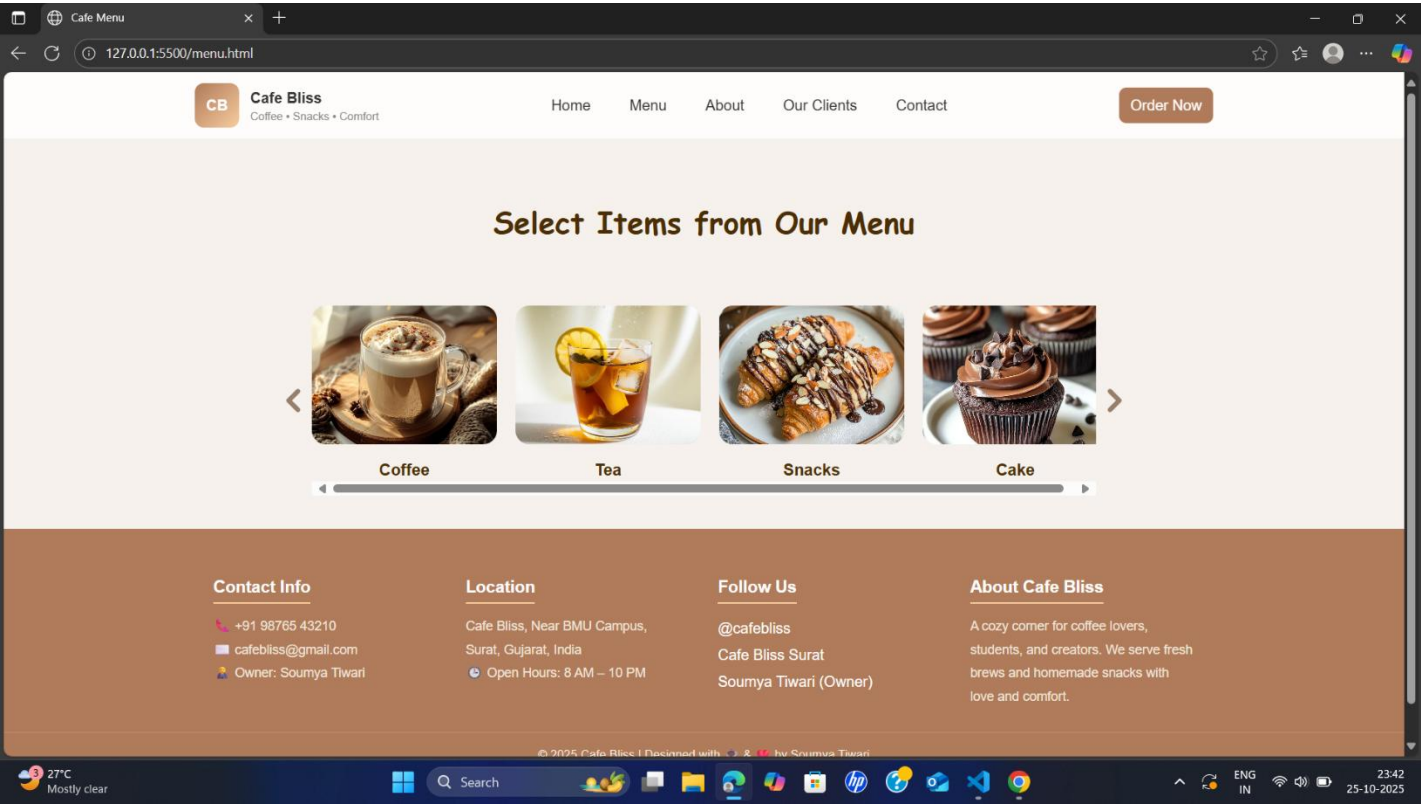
Cafe Menu

127.0.0.1:5500/menu.html

CB Cafe Bliss
Coffee • Snacks • Comfort

Home Menu About Our Clients Contact

Order Now

Select Items from Our Menu

Coffee

Tea

Snacks

Cake

Contact Info
+91 98765 43210
cafebliss@gmail.com
Owner: Soumya Tiwari

Location
Cafe Bliss, Near BMU Campus, Surat, Gujarat, India
Open Hours: 8 AM – 10 PM

Follow Us
@cafebliss
Cafe Bliss Surat
Soumya Tiwari (Owner)

About Cafe Bliss
A cozy corner for coffee lovers, students, and creators. We serve fresh brews and homemade snacks with love and comfort.

© 2025 Cafe Bliss | Designed with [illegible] & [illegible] by Soumya Tiwari

3 27°C
Mostly clear

Search

ENG
IN

23:42
25-10-2025